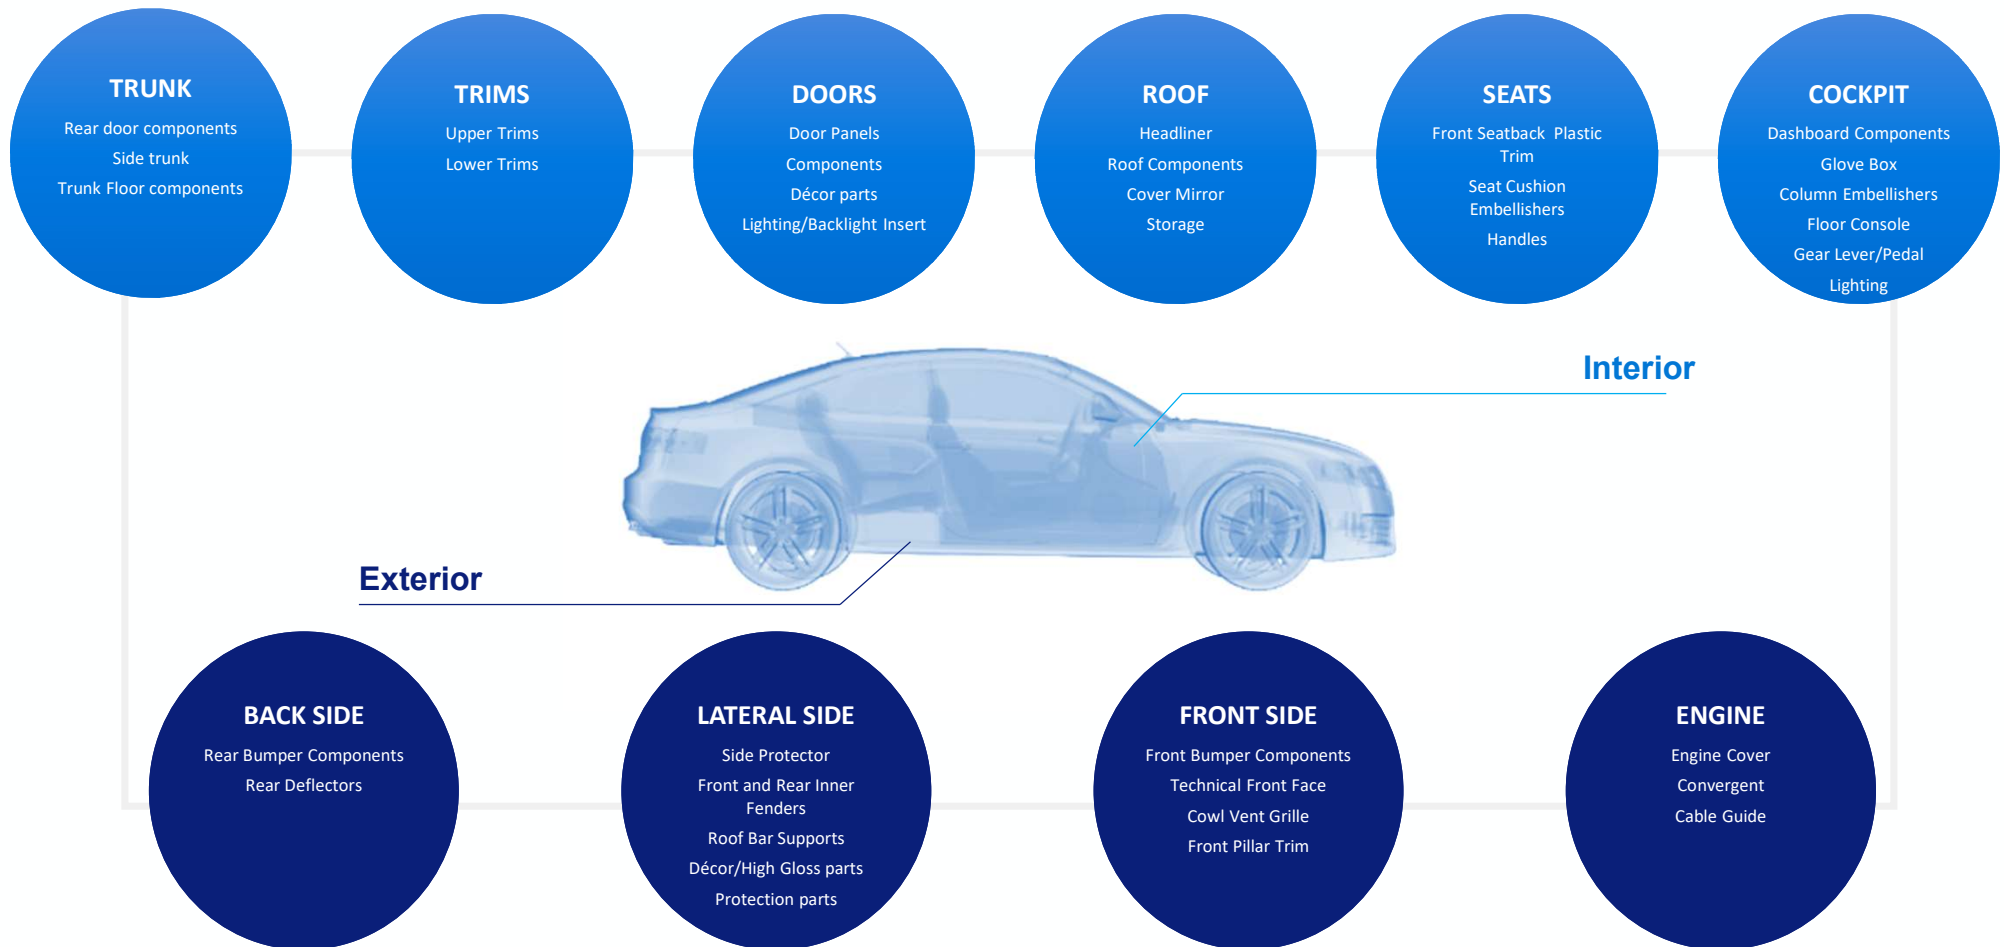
TRUNK
Rear door components
Side trunk
Trunk Floor components

TRIMS
Upper Trims
Lower Trims

DOORS
Door Panels
Components
Décor parts
Lighting/Backlight Insert

ROOF
Headliner
Roof Components
Cover Mirror
Storage

SEATS
Front Seatback Plastic Trim
Seat Cushion Embellishers
Handles

COCKPIT
Dashboard Components
Glove Box
Column Embellishers
Floor Console
Gear Lever/Pedal
Lighting

Interior

Exterior

BACK SIDE
Rear Bumper Components
Rear Deflectors

LATERAL SIDE
Side Protector
Front and Rear Inner Fenders
Roof Bar Supports
Décor/High Gloss parts
Protection parts

FRONT SIDE
Front Bumper Components
Technical Front Face
Cowl Vent Grille
Front Pillar Trim

ENGINE
Engine Cover
Convergent
Cable Guide